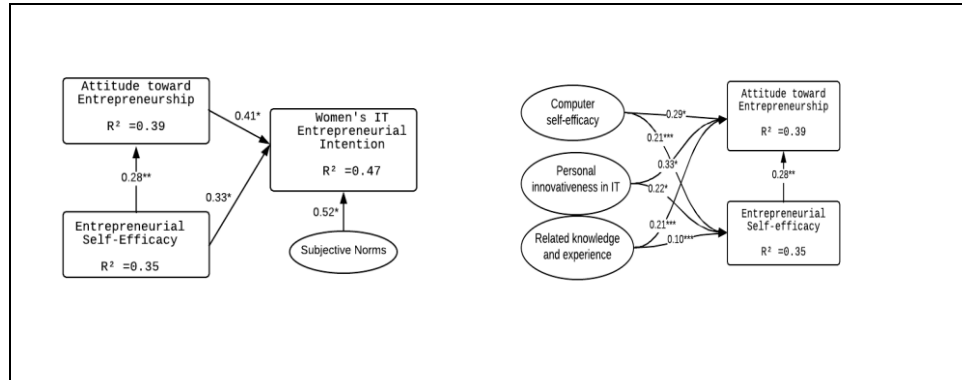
Attitude toward Entrepreneurship

R² =0.39

0.41*

Women's IT Entrepreneurial Intention

R² =0.47

0.28**

0.33*

0.52*

Entrepreneurial Self-Efficacy

R² =0.35

Subjective Norms

Computer self-efficacy

0.29*

0.21***

Personal innovativeness in IT

0.33*

0.22*

Related knowledge and experience

0.21***

0.10***

Attitude toward Entrepreneurship

R² =0.39

0.28**

Entrepreneurial Self-efficacy

R² =0.35